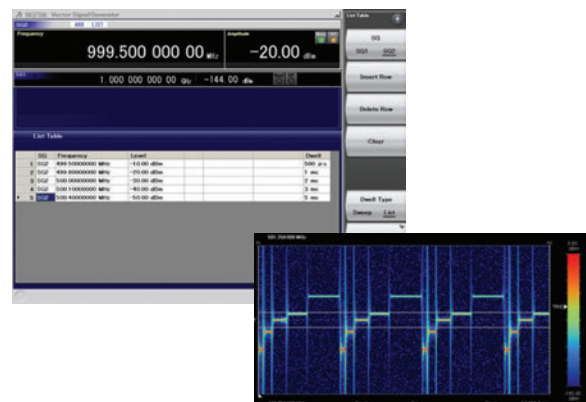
MG3710A Vector Signal Generator

Frequency

999.500 000 00 MHz

Amplitude

−20.00 dBm

1.000 000 000 00 GHz −144.00 dBm

List Table

| | SG | Frequency | Level | Dwell |
|---|---|---|---|---|
| 1 | SG2 | 499.50000000 MHz | −10.00 dBm | 500 µs |
| 2 | SG2 | 499.80000000 MHz | −20.00 dBm | 1 ms |
| 3 | SG2 | 500.00000000 MHz | −30.00 dBm | 2 ms |
| 4 | SG2 | 500.10000000 MHz | −40.00 dBm | 3 ms |
| 5 | SG2 | 500.40000000 MHz | −50.00 dBm | 5 ms |

List Table

SG

SG1 SG2

Insert Row

Delete Row

Clear

Dwell Type

Sweep List